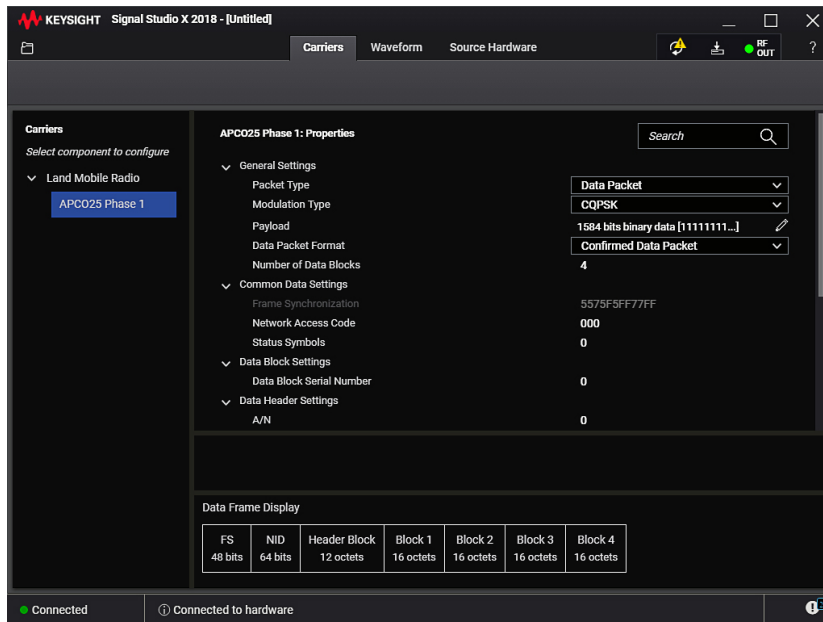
KEYSIGHT Signal Studio X 2018 - [Untitled]

Carriers Waveform Source Hardware

RF OUT

?

Carriers
Select component to configure

Land Mobile Radio
APCO25 Phase 1

APCO25 Phase 1: Properties

Search

General Settings
Packet Type | Data Packet
Modulation Type | CQPSK
Payload | 1584 bits binary data [11111111...]
Data Packet Format | Confirmed Data Packet
Number of Data Blocks | 4
Common Data Settings
Frame Synchronization | 5575F5FF77FF
Network Access Code | 000
Status Symbols | 0
Data Block Settings
Data Block Serial Number | 0
Data Header Settings
A/N | 0

Data Frame Display

| FS 48 bits | NID 64 bits | Header Block 12 octets | Block 1 16 octets | Block 2 16 octets | Block 3 16 octets | Block 4 16 octets |
|---|---|---|---|---|---|---|

Connected

Connected to hardware